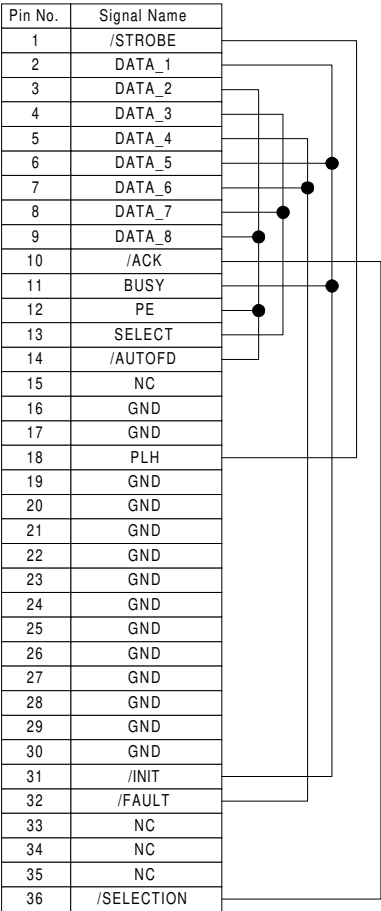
| Pin No. | Signal Name |
|---|---|
| 1 | /STROBE |
| 2 | DATA_1 |
| 3 | DATA_2 |
| 4 | DATA_3 |
| 5 | DATA_4 |
| 6 | DATA_5 |
| 7 | DATA_6 |
| 8 | DATA_7 |
| 9 | DATA_8 |
| 10 | /ACK |
| 11 | BUSY |
| 12 | PE |
| 13 | SELECT |
| 14 | /AUTOFD |
| 15 | NC |
| 16 | GND |
| 17 | GND |
| 18 | PLH |
| 19 | GND |
| 20 | GND |
| 21 | GND |
| 22 | GND |
| 23 | GND |
| 24 | GND |
| 25 | GND |
| 26 | GND |
| 27 | GND |
| 28 | GND |
| 29 | GND |
| 30 | GND |
| 31 | /INIT |
| 32 | /FAULT |
| 33 | NC |
| 34 | NC |
| 35 | NC |
| 36 | /SELECTION |